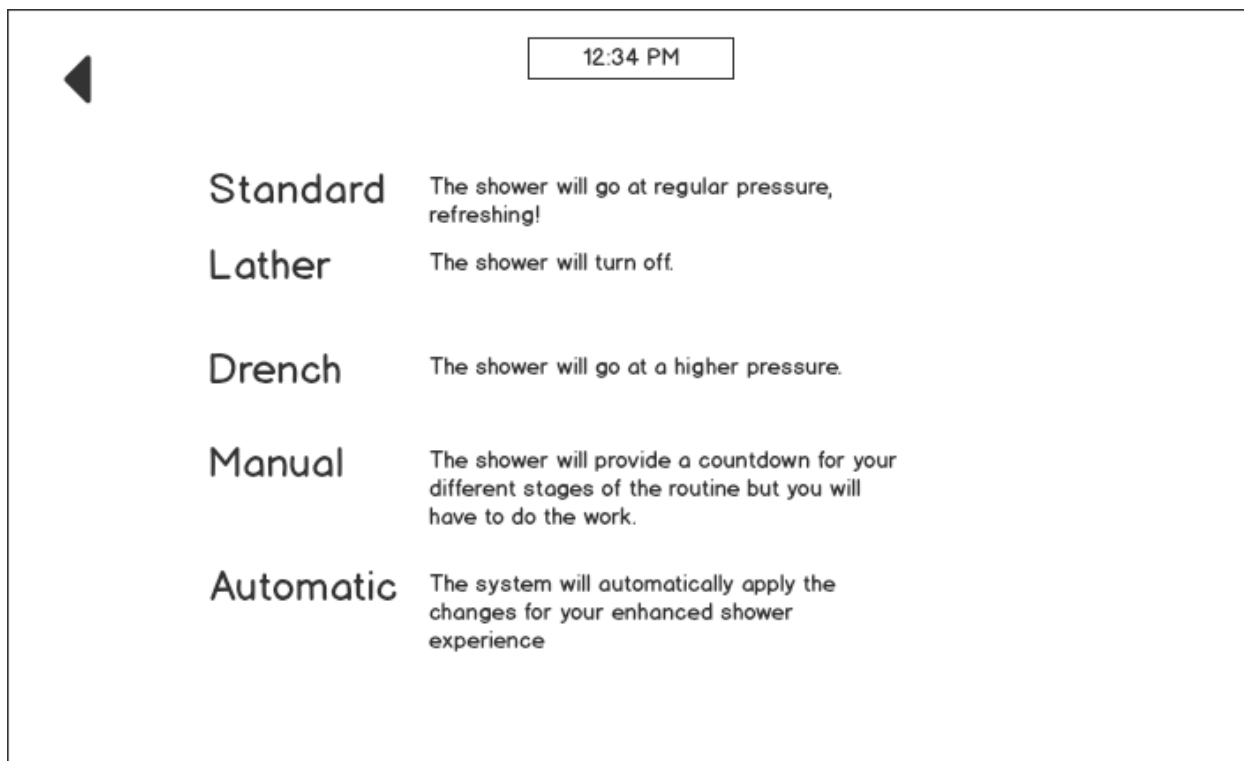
12:34 PM

Standard The shower will go at regular pressure, refreshing!

Lather The shower will turn off.

Drench The shower will go at a higher pressure.

Manual The shower will provide a countdown for your different stages of the routine but you will have to do the work.

Automatic The system will automatically apply the changes for your enhanced shower experience